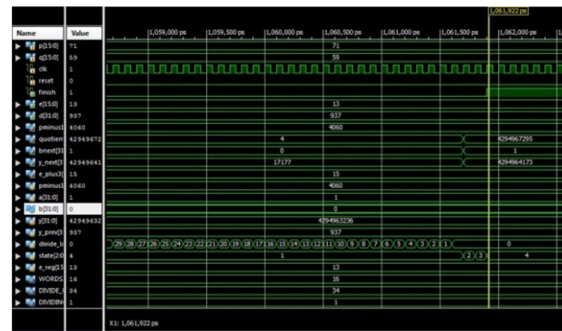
1,061,922 ps

| Name | Value |
|---|---|
| p[15:0] | 71 |
| q[15:0] | 59 |
| clk | 1 |
| reset | 0 |
| finish | 1 |
| e[15:0] | 13 |
| d[31:0] | 937 |
| pminus1 | 4060 |
| quotien | 42949672 |
| bnext[31 | 1 |
| y_next[3 | 42949641 |
| e_plus1[3 | 15 |
| pminus1 | 4060 |
| a[31:0] | 1 |
| b[31:0] | 0 |
| y[31:0] | 42949632 |
| y_prev[3 | 937 |
| divide_b | 0 |
| state[2:0 | 4 |
| e_reg[15 | 13 |
| WORDS | 16 |
| DIVIDE_C | 34 |
| DIVIDIN | 1 |

1,059,000 ps | 1,059,500 ps | 1,060,000 ps | 1,060,500 ps | 1,061,000 ps | 1,061,500 ps | 1,062,000 ps

71
59
13
937
4060
4 | 4294967295
0 | 1
17177 | 4294964173
15
4060
1
0
4294963236
937
29 28 27 26 25 24 23 22 21 20 19 18 17 16 15 14 13 12 11 10 9 8 7 6 5 4 3 2 1 | 0
1 | 2 3 | 4
13
16
34
1

X1: 1,061,922 ps